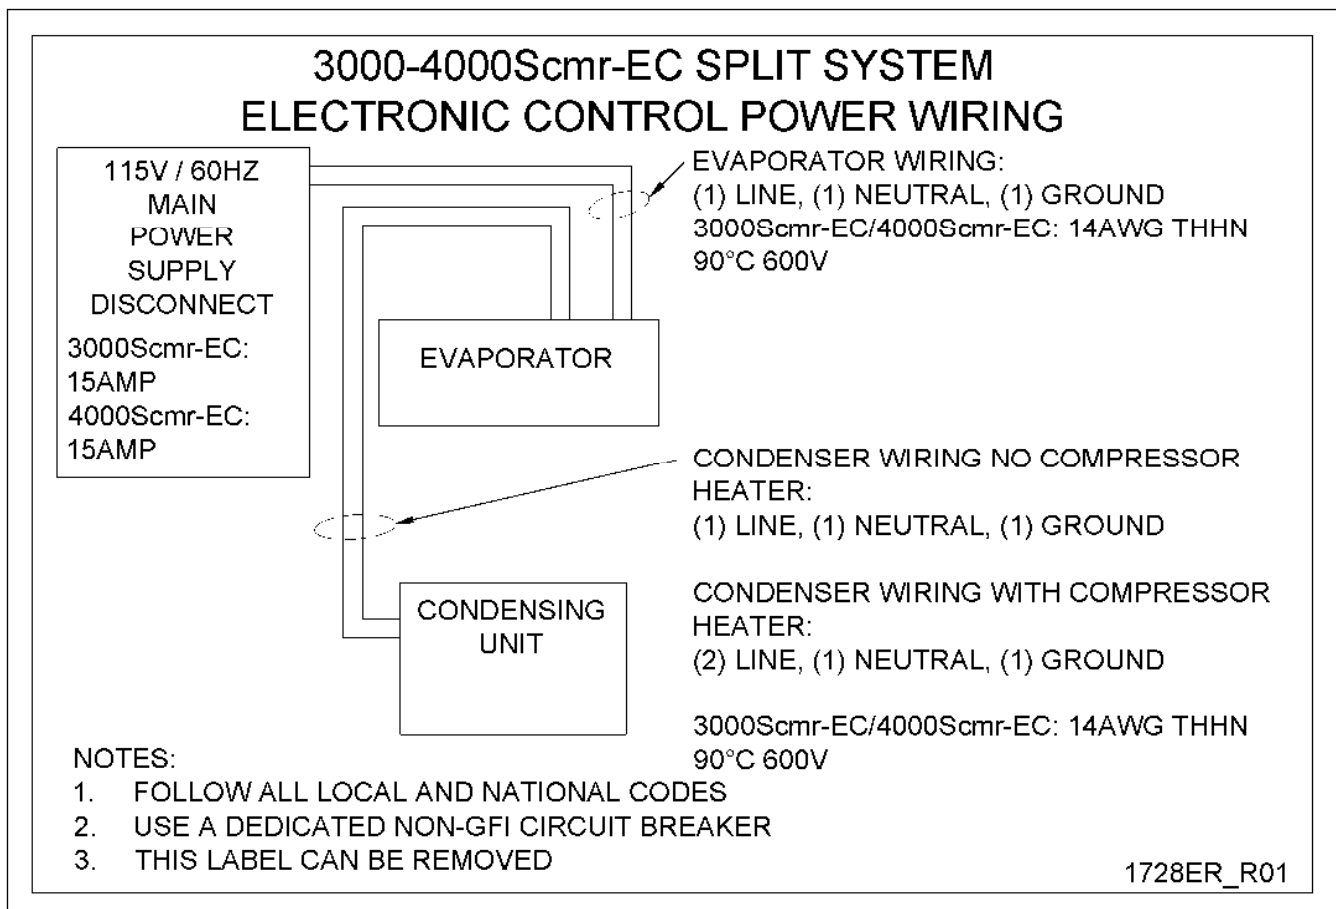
3000-4000Scmr-EC SPLIT SYSTEM
ELECTRONIC CONTROL POWER WIRING

115V / 60HZ
MAIN
POWER
SUPPLY
DISCONNECT
3000Scmr-EC:
15AMP
4000Scmr-EC:
15AMP

EVAPORATOR WIRING:
(1) LINE, (1) NEUTRAL, (1) GROUND
3000Scmr-EC/4000Scmr-EC: 14AWG THHN
90°C 600V

EVAPORATOR

CONDENSER WIRING NO COMPRESSOR HEATER:
(1) LINE, (1) NEUTRAL, (1) GROUND

CONDENSER WIRING WITH COMPRESSOR HEATER:
(2) LINE, (1) NEUTRAL, (1) GROUND

CONDENSING UNIT

3000Scmr-EC/4000Scmr-EC: 14AWG THHN
90°C 600V

NOTES:
1. FOLLOW ALL LOCAL AND NATIONAL CODES
2. USE A DEDICATED NON-GFI CIRCUIT BREAKER
3. THIS LABEL CAN BE REMOVED

1728ER_R01